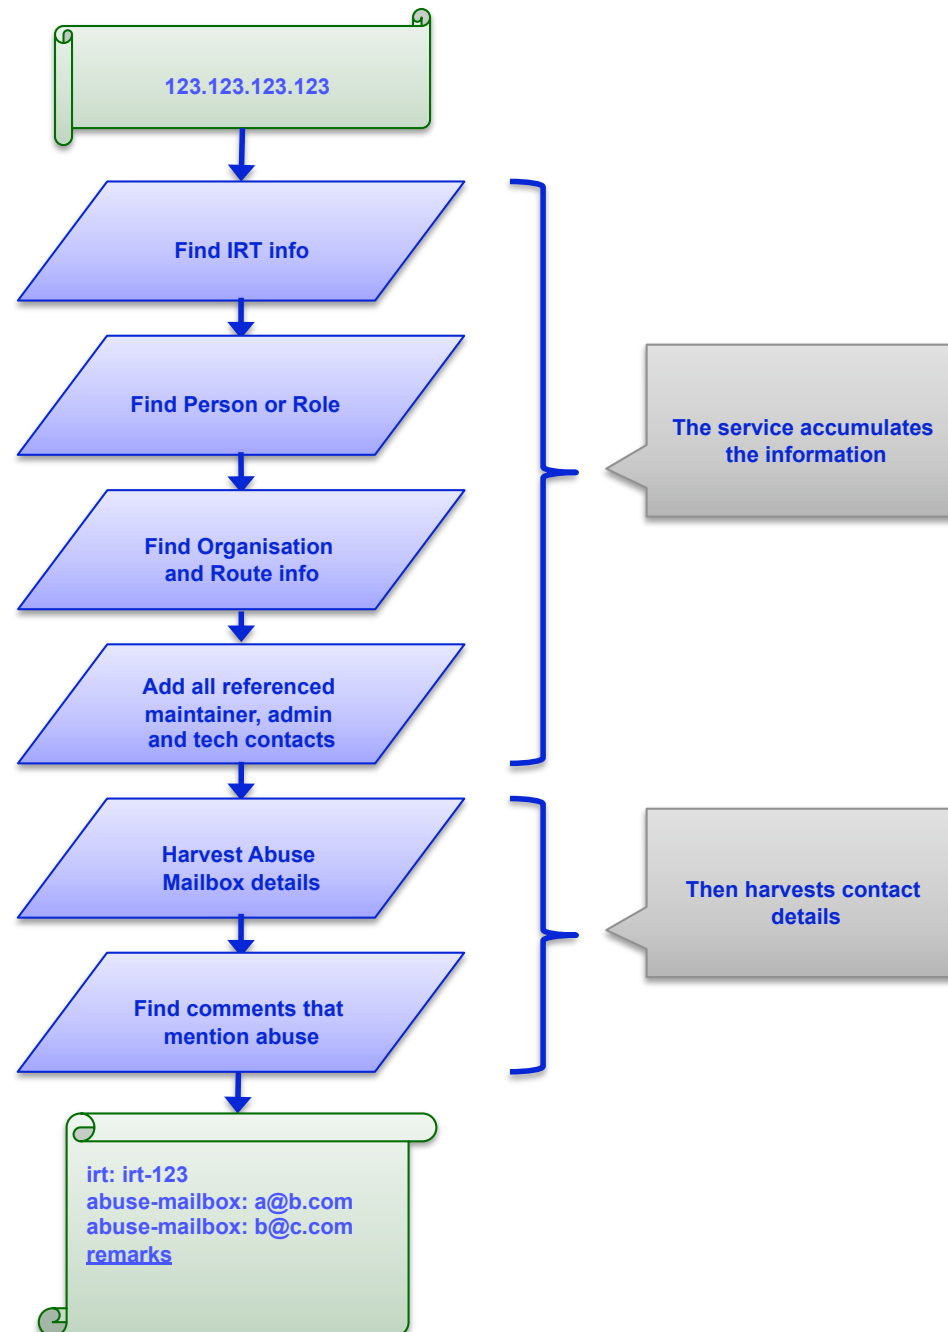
123.123.123.123

Find IRT info

Find Person or Role

Find Organisation and Route info

Add all referenced maintainer, admin and tech contacts

Harvest Abuse Mailbox details

Find comments that mention abuse

irt: irt-123
abuse-mailbox: a@b.com
abuse-mailbox: b@c.com
remarks

The service accumulates the information

Then harvests contact details